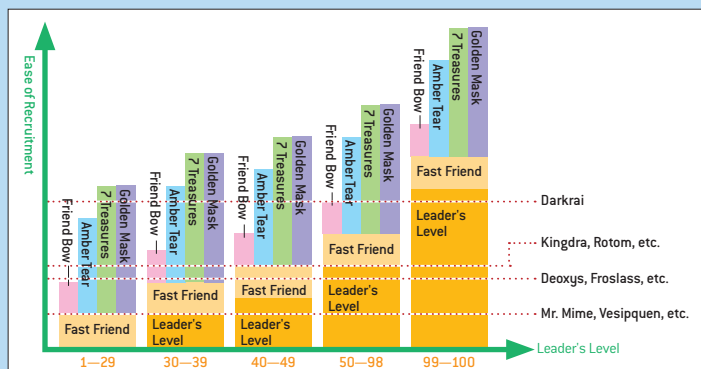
Ease of Recruitment

Friend Bow
Amber Tear
7 Treasures
Golden Mask
Fast Friend
1—29

Friend Bow
Amber Tear
7 Treasures
Golden Mask
Fast Friend
Leader's Level
30—39

Friend Bow
Amber Tear
7 Treasures
Golden Mask
Fast Friend
Leader's Level
40—49

Friend Bow
Amber Tear
7 Treasures
Golden Mask
Fast Friend
Leader's Level
50—98

Friend Bow
Amber Tear
7 Treasures
Golden Mask
Fast Friend
Leader's Level
99—100

Darkrai
Kingdra, Rotom, etc.
Deoxys, Froslass, etc.
Mr. Mime, Vesipquen, etc.

Leader's Level